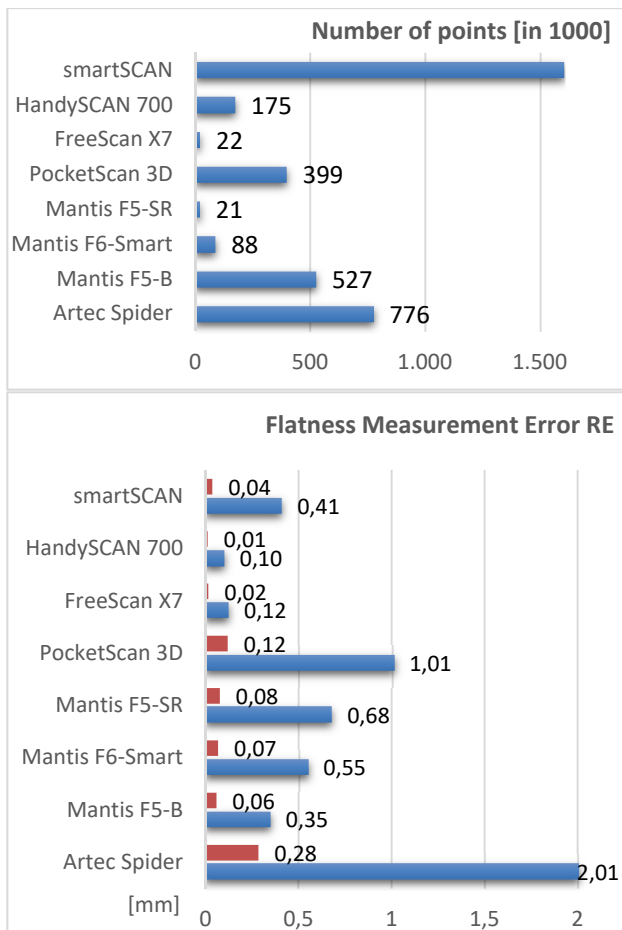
Number of points [in 1000]

smartSCAN
HandySCAN 700 175
FreeScan X7 22
PocketScan 3D 399
Mantis F5-SR 21
Mantis F6-Smart 88
Mantis F5-B 527
Artec Spider 776

0 500 1.000 1.500

Flatness Measurement Error RE

smartSCAN 0,04 0,41
HandySCAN 700 0,01 0,10
FreeScan X7 0,02 0,12
PocketScan 3D 0,12 1,01
Mantis F5-SR 0,08 0,68
Mantis F6-Smart 0,07 0,55
Mantis F5-B 0,06 0,35
Artec Spider 0,28 2,01

[mm] 0 0,5 1 1,5 2